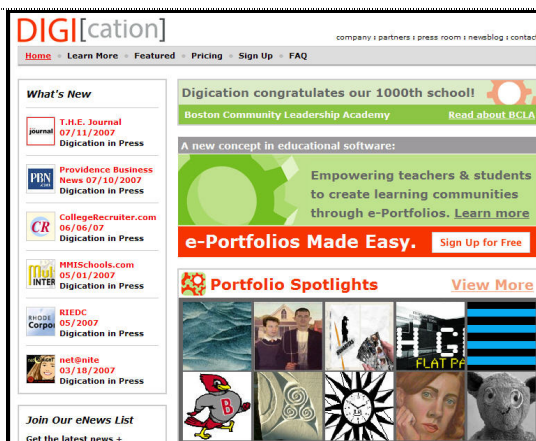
DIGI[cation]

company : partners : press room : newsblog : contac

Home » Learn More » Featured » Pricing » Sign Up » FAQ

What's New

journal
T.H.E. Journal
07/11/2007
Digication in Press

PBN.com
Providence Business News 07/10/2007
Digication in Press

CR
CollegeRecruiter.com
06/06/07
Digication in Press

MMI INTER
MMISchools.com
05/01/2007
Digication in Press

RHODE Corpor
RIEDC
05/2007
Digication in Press

net@nite
03/18/2007
Digication in Press

Join Our eNews List

Get the latest news +

Digication congratulates our 1000th school!

Boston Community Leadership Academy

Read about BCLA

A new concept in educational software:

Empowering teachers & students to create learning communities through e-Portfolios. Learn more

e-Portfolios Made Easy.

Sign Up for Free

Portfolio Spotlights

View More

H G
FLAT PA
B